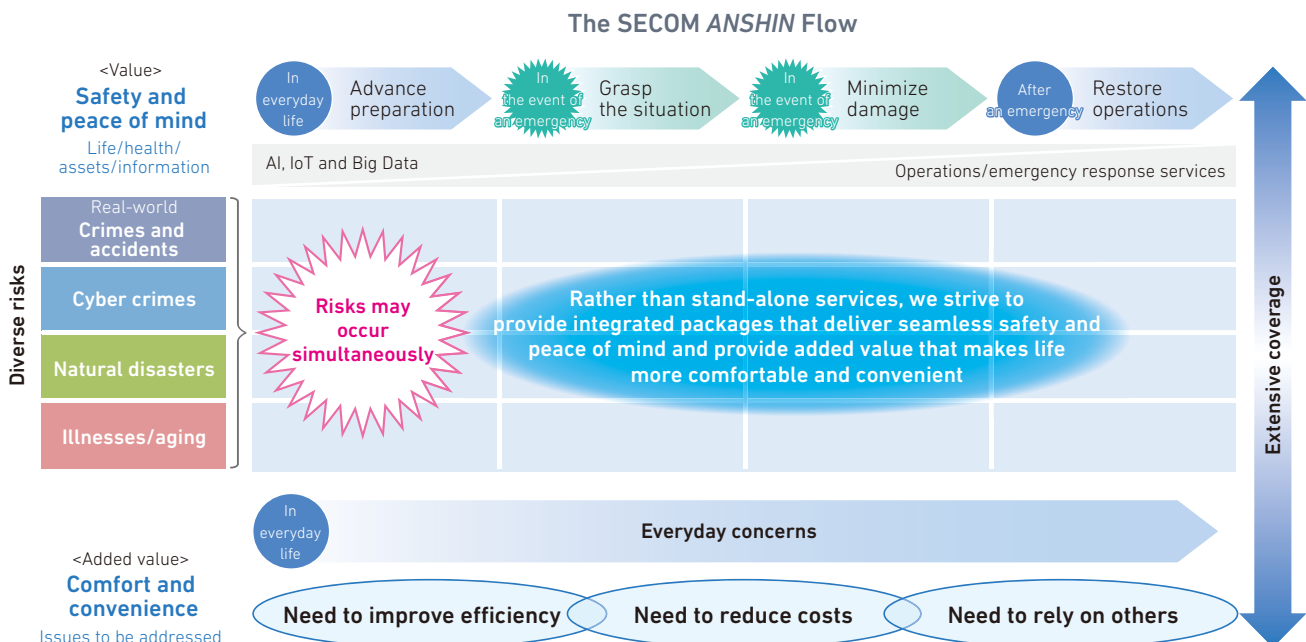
The SECOM ANSHIN Flow

<Value>
Safety and peace of mind
Life/health/ assets/information

In everyday life
Advance preparation

In the event of an emergency
Grasp the situation

In the event of an emergency
Minimize damage

After an emergency
Restore operations

AI, IoT and Big Data

Operations/emergency response services

Diverse risks

Real-world
Crimes and accidents

Cyber crimes

Natural disasters

Illnesses/aging

Risks may occur simultaneously

Rather than stand-alone services, we strive to provide integrated packages that deliver seamless safety and peace of mind and provide added value that makes life more comfortable and convenient

Extensive coverage

In everyday life
Everyday concerns

<Added value>
Comfort and convenience
Issues to be addressed

Need to improve efficiency
Need to reduce costs
Need to rely on others